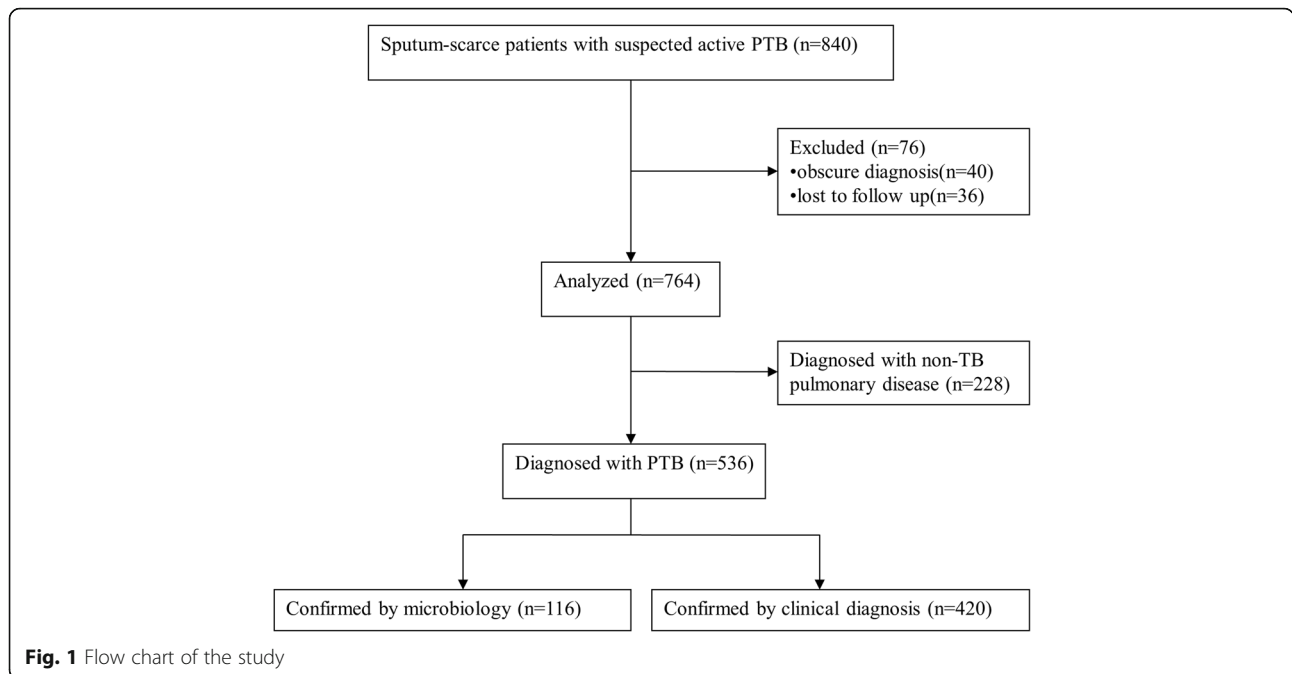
Sputum-scarce patients with suspected active PTB (n=840)

Excluded (n=76)
•obscure diagnosis(n=40)
•lost to follow up(n=36)

Analyzed (n=764)

Diagnosed with non-TB pulmonary disease (n=228)

Diagnosed with PTB (n=536)

Confirmed by microbiology (n=116)

Confirmed by clinical diagnosis (n=420)

Fig. 1 Flow chart of the study